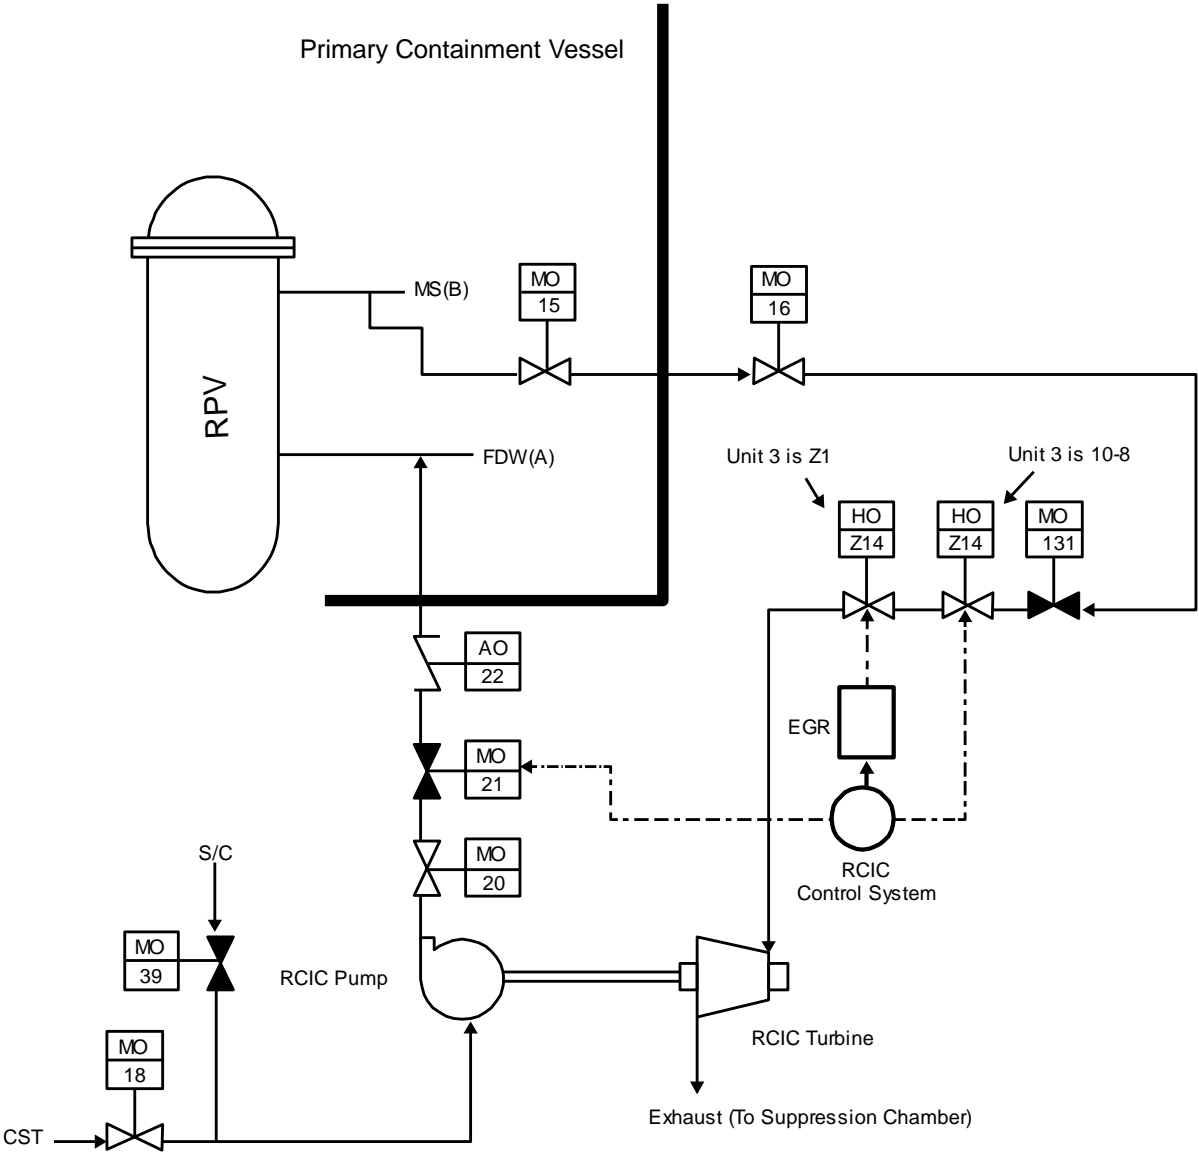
Primary Containment Vessel

RPV

MS(B)

MO
15

MO
16

FDW(A)

Unit 3 is Z1

Unit 3 is 10-8

HO
Z14

HO
Z14

MO
131

AO
22

EGR

MO
21

S/C

MO
20

RCIC
Control System

MO
39

RCIC Pump

MO
18

RCIC Turbine

CST

Exhaust (To Suppression Chamber)